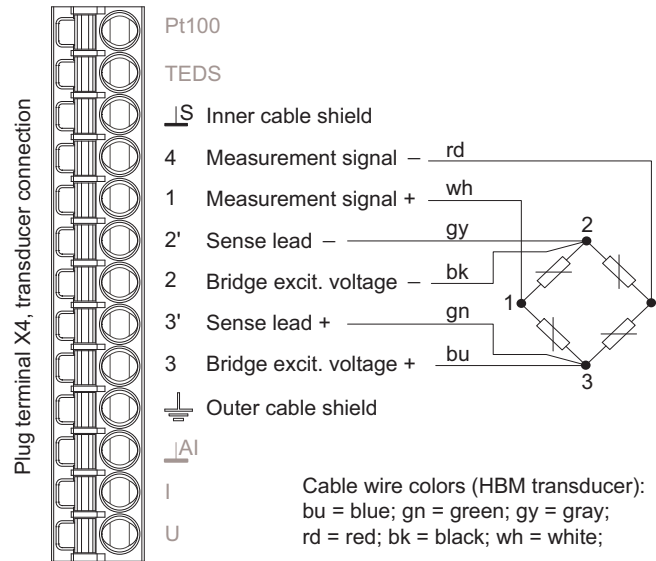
Plug terminal X4, transducer connection

Pt100

TEDS

S Inner cable shield

4 Measurement signal –

1 Measurement signal +

2' Sense lead –

2 Bridge excit. voltage –

3' Sense lead +

3 Bridge excit. voltage +

Outer cable shield

AI

I

U

rd

wh

gy

bk

gn

bu

2

1

3

Cable wire colors (HBM transducer):
bu = blue; gn = green; gy = gray;
rd = red; bk = black; wh = white;